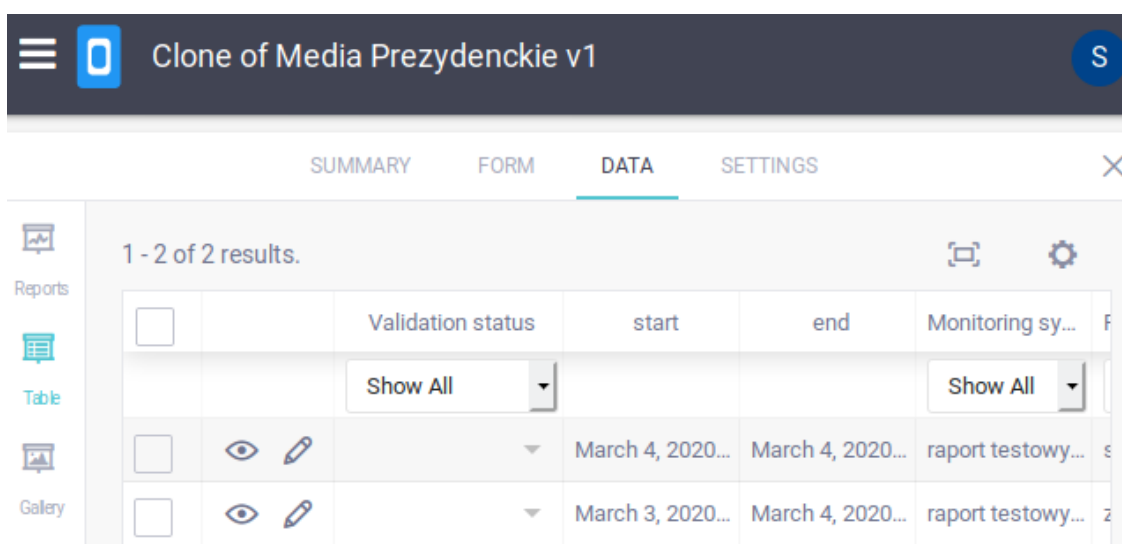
Clone of Media Prezydenckie v1

S

SUMMARY FORM DATA SETTINGS

Reports

Table

Gallery

1 - 2 of 2 results.

| | | Validation status | start | end | Monitoring sy... |
|---|---|---|---|---|---|
| | | Show All | | | Show All |
| | | | March 4, 2020... | March 4, 2020... | raport testowy... |
| | | | March 3, 2020... | March 4, 2020... | raport testowy... |